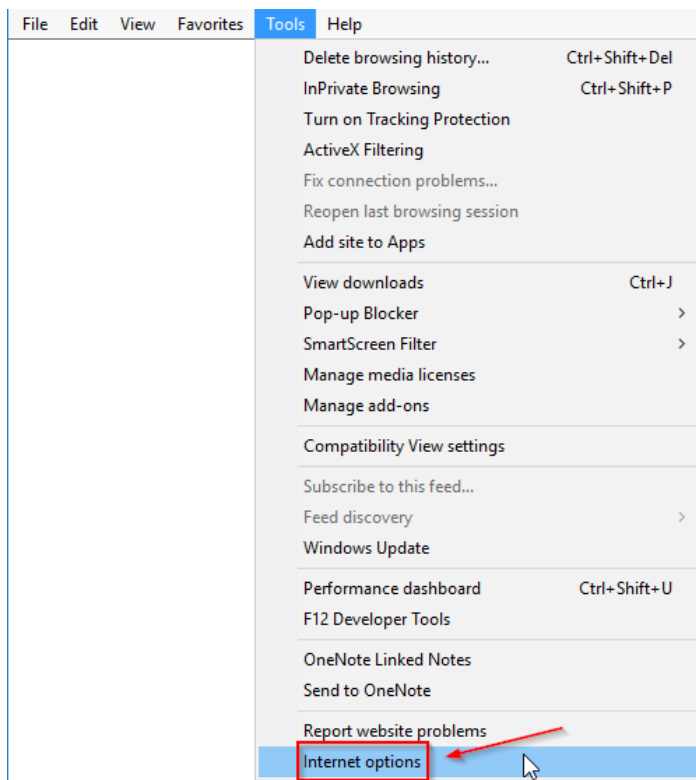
File Edit View Favorites Tools Help

Delete browsing history... Ctrl+Shift+Del
InPrivate Browsing Ctrl+Shift+P
Turn on Tracking Protection
ActiveX Filtering
Fix connection problems...
Reopen last browsing session
Add site to Apps

View downloads Ctrl+J
Pop-up Blocker
SmartScreen Filter
Manage media licenses
Manage add-ons

Compatibility View settings

Subscribe to this feed...
Feed discovery
Windows Update

Performance dashboard Ctrl+Shift+U
F12 Developer Tools

OneNote Linked Notes
Send to OneNote

Report website problems
Internet options